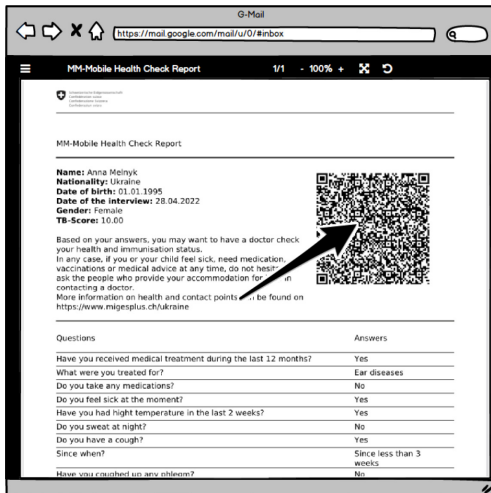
G-Mail

https://mail.google.com/mail/u/0/#inbox

MM-Mobile Health Check Report 1/1 - 100% +

Schweizerische Eidgenossenschaft
Confédération suisse
Confederazione Svizzera
Confederaziun svizra

MM-Mobile Health Check Report

**Name:** Anna Melnyk
**Nationality:** Ukraine
**Date of birth:** 01.01.1995
**Date of the interview:** 28.04.2022
**Gender:** Female
**TB-Score:** 10.00

Based on your answers, you may want to have a doctor check your health and immunisation status.
In any case, if you or your child feel sick, need medication, vaccinations or medical advice at any time, do not hesit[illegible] ask the people who provide your accommodation for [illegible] in contacting a doctor.
More information on health and contact points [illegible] be found on https://www.migesplus.ch/ukraine

| Questions | Answers |
|---|---|
| Have you received medical treatment during the last 12 months? | Yes |
| What were you treated for? | Ear diseases |
| Do you take any medications? | No |
| Do you feel sick at the moment? | Yes |
| Have you had hight temperature in the last 2 weeks? | Yes |
| Do you sweat at night? | No |
| Do you have a cough? | Yes |
| Since when? | Since less than 3 weeks |
| Have you coughed up any phlegm? | No |